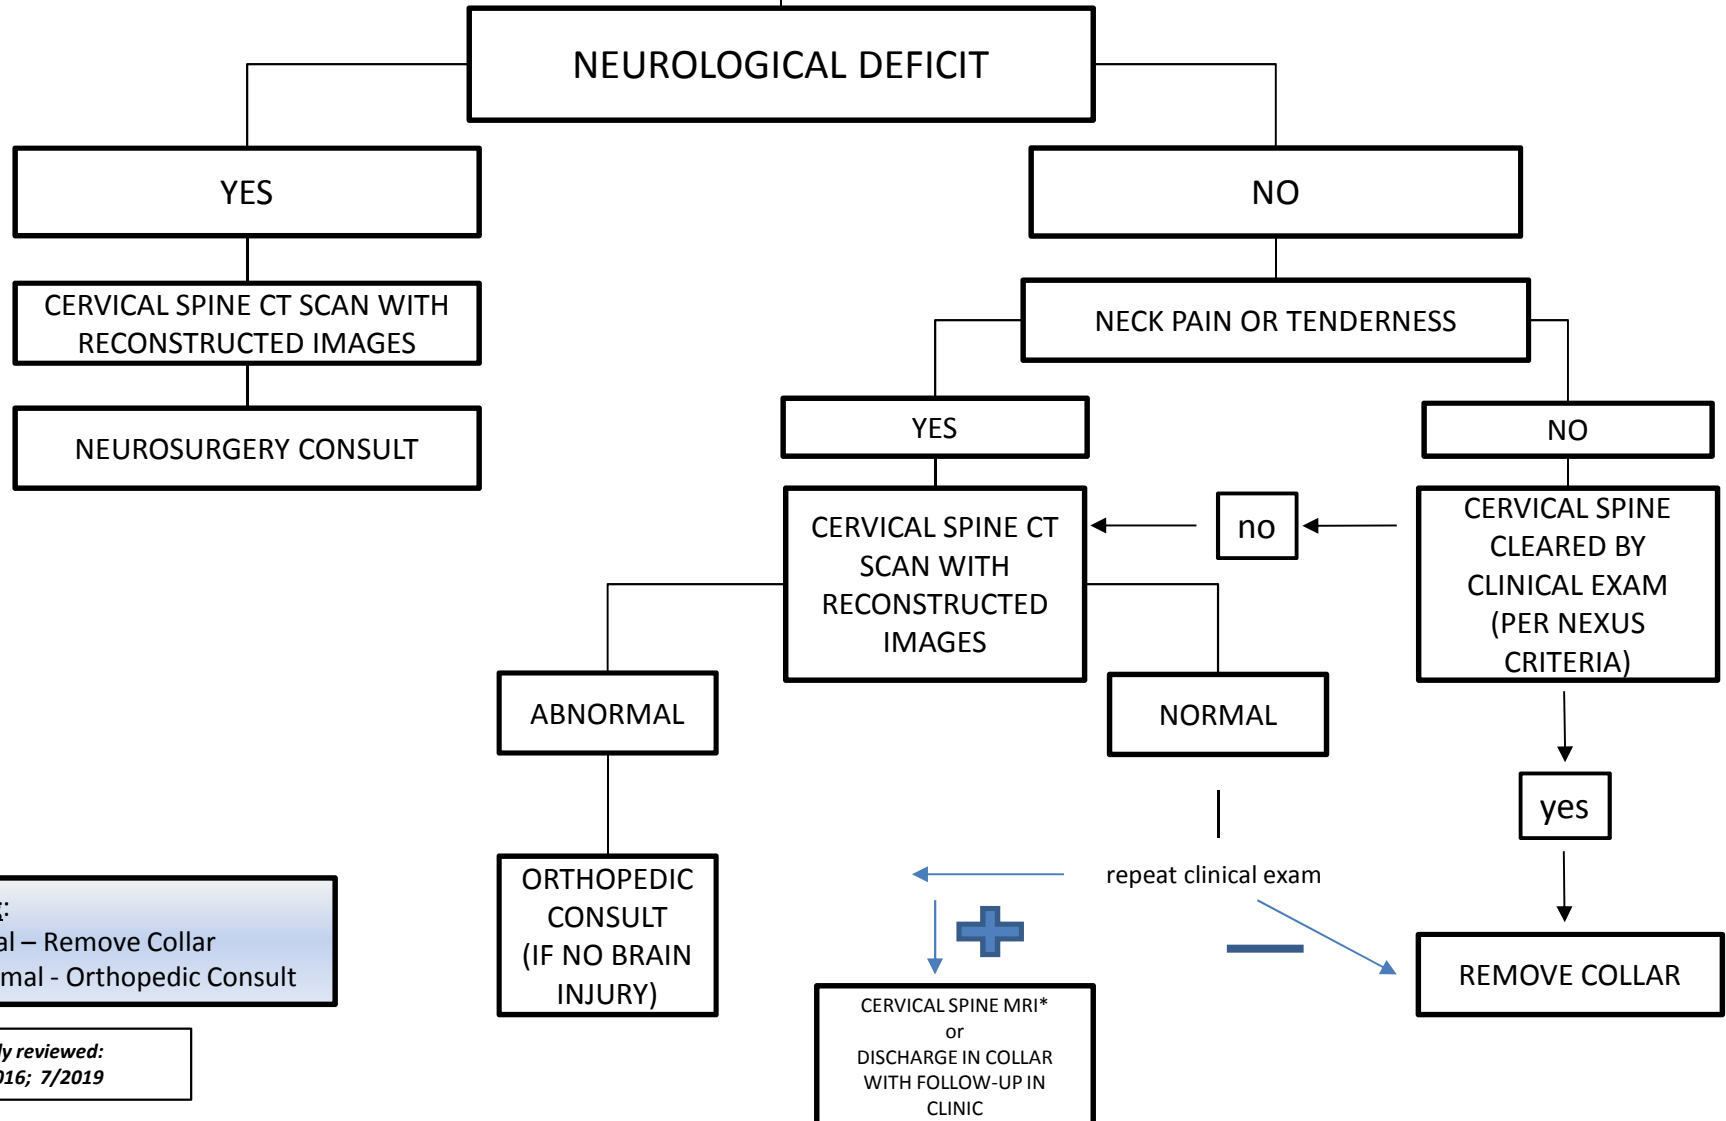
NEUROLOGICAL DEFICIT

YES

CERVICAL SPINE CT SCAN WITH RECONSTRUCTED IMAGES

NEUROSURGERY CONSULT

NO

NECK PAIN OR TENDERNESS

YES

NO

CERVICAL SPINE CT SCAN WITH RECONSTRUCTED IMAGES

no

CERVICAL SPINE CLEARED BY CLINICAL EXAM (PER NEXUS CRITERIA)

ABNORMAL

NORMAL

yes

ORTHOPEDIC CONSULT (IF NO BRAIN INJURY)

repeat clinical exam

REMOVE COLLAR

CERVICAL SPINE MRI* or DISCHARGE IN COLLAR WITH FOLLOW-UP IN CLINIC

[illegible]:
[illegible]al – Remove Collar
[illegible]mal - Orthopedic Consult

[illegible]ly reviewed:
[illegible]016; 7/2019